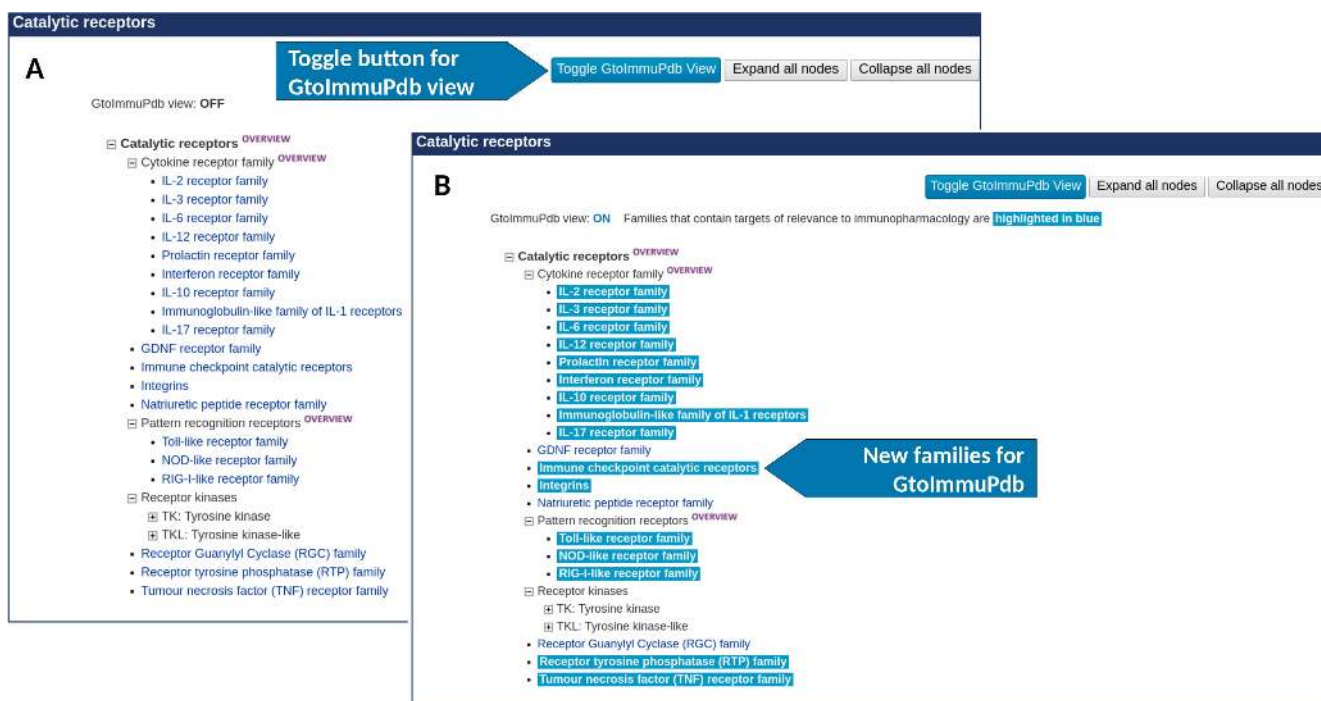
Catalytic receptors

A

Toggle button for GtoImmuPdb view

Toggle GtoImmuPdb View | Expand all nodes | Collapse all nodes

GtoImmuPdb view: OFF

⊟ Catalytic receptors OVERVIEW
⊟ Cytokine receptor family OVERVIEW
• IL-2 receptor family
• IL-3 receptor family
• IL-6 receptor family
• IL-12 receptor family
• Prolactin receptor family
• Interferon receptor family
• IL-10 receptor family
• Immunoglobulin-like family of IL-1 receptors
• IL-17 receptor family
• GDNF receptor family
• Immune checkpoint catalytic receptors
• Integrins
• Natriuretic peptide receptor family
⊟ Pattern recognition receptors OVERVIEW
• Toll-like receptor family
• NOD-like receptor family
• RIG-I-like receptor family
⊟ Receptor kinases
⊞ TK: Tyrosine kinase
⊞ TKL: Tyrosine kinase-like
• Receptor Guanylyl Cyclase (RGC) family
• Receptor tyrosine phosphatase (RTP) family
• Tumour necrosis factor (TNF) receptor family

Catalytic receptors

B

Toggle GtoImmuPdb View | Expand all nodes | Collapse all nodes

GtoImmuPdb view: ON Families that contain targets of relevance to immunopharmacology are highlighted in blue

⊟ Catalytic receptors OVERVIEW
⊟ Cytokine receptor family OVERVIEW
• IL-2 receptor family
• IL-3 receptor family
• IL-6 receptor family
• IL-12 receptor family
• Prolactin receptor family
• Interferon receptor family
• IL-10 receptor family
• Immunoglobulin-like family of IL-1 receptors
• IL-17 receptor family
• GDNF receptor family
• Immune checkpoint catalytic receptors
• Integrins
• Natriuretic peptide receptor family
⊟ Pattern recognition receptors OVERVIEW
• Toll-like receptor family
• NOD-like receptor family
• RIG-I-like receptor family
⊟ Receptor kinases
⊞ TK: Tyrosine kinase
⊞ TKL: Tyrosine kinase-like
• Receptor Guanylyl Cyclase (RGC) family
• Receptor tyrosine phosphatase (RTP) family
• Tumour necrosis factor (TNF) receptor family

New families for GtoImmuPdb